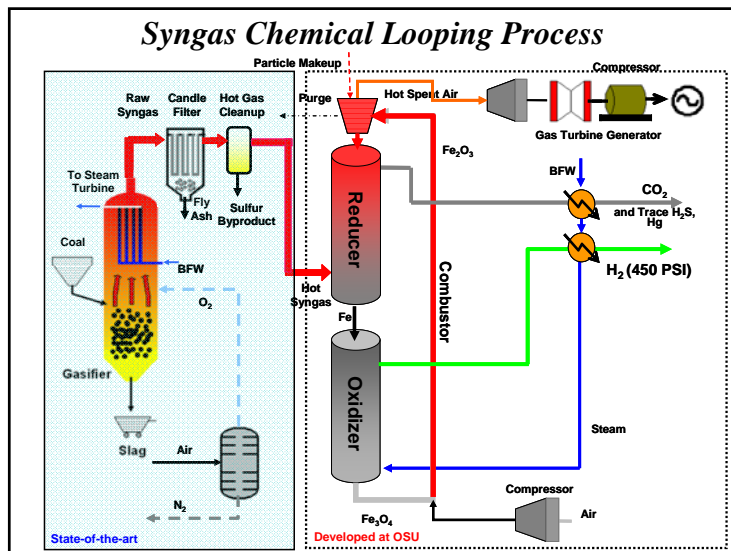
Syngas Chemical Looping Process

Particle Makeup

Compressor

Raw Syngas

Candle Filter

Hot Gas Cleanup

Purge

Hot Spent Air

Gas Turbine Generator

$Fe_2O_3$

To Steam Turbine

Fly Ash

Sulfur Byproduct

Reducer

BFW

$CO_2$

and Trace $H_2S$, Hg

Coal

BFW

$H_2$ (450 PSI)

$O_2$

Hot Syngas

Fe

Combustor

Gasifier

Oxidizer

Steam

Slag

Air

$N_2$

Compressor

Air

$Fe_3O_4$

State-of-the-art

Developed at OSU